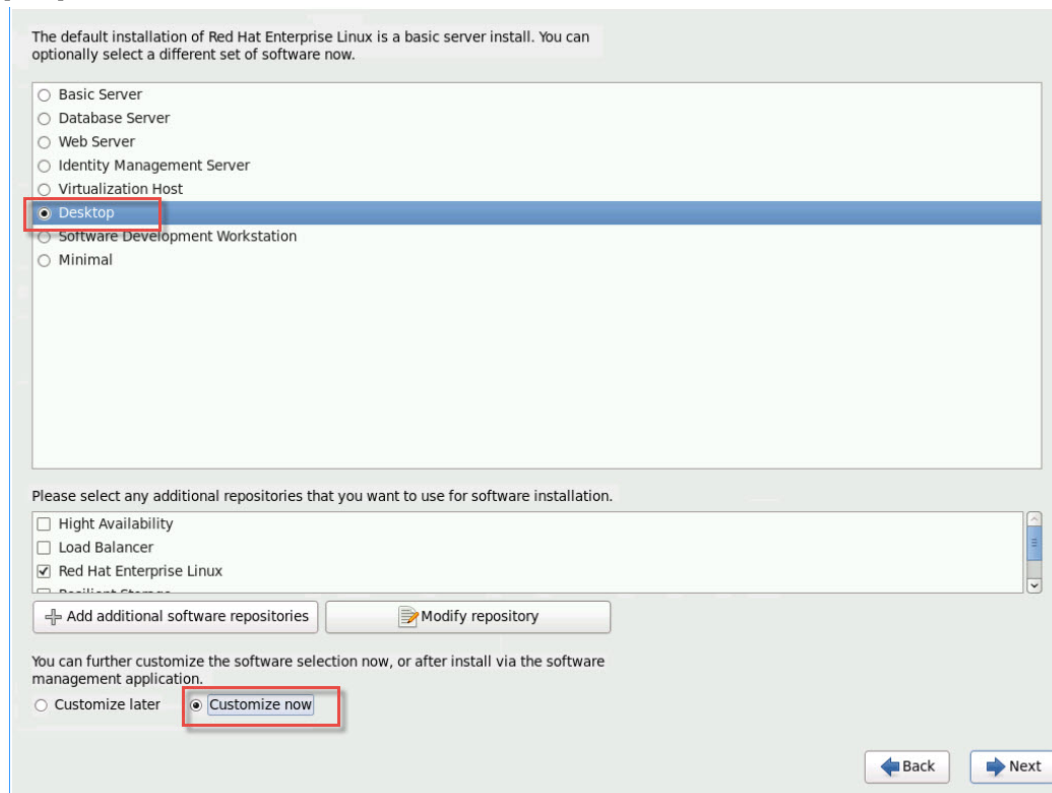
The default installation of Red Hat Enterprise Linux is a basic server install. You can optionally select a different set of software now.

Basic Server
Database Server
Web Server
Identity Management Server
Virtualization Host
Desktop
Software Development Workstation
Minimal

Please select any additional repositories that you want to use for software installation.

Hight Availability
Load Balancer
Red Hat Enterprise Linux
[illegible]

Add additional software repositories
Modify repository

You can further customize the software selection now, or after install via the software management application.

Customize later
Customize now

Back
Next